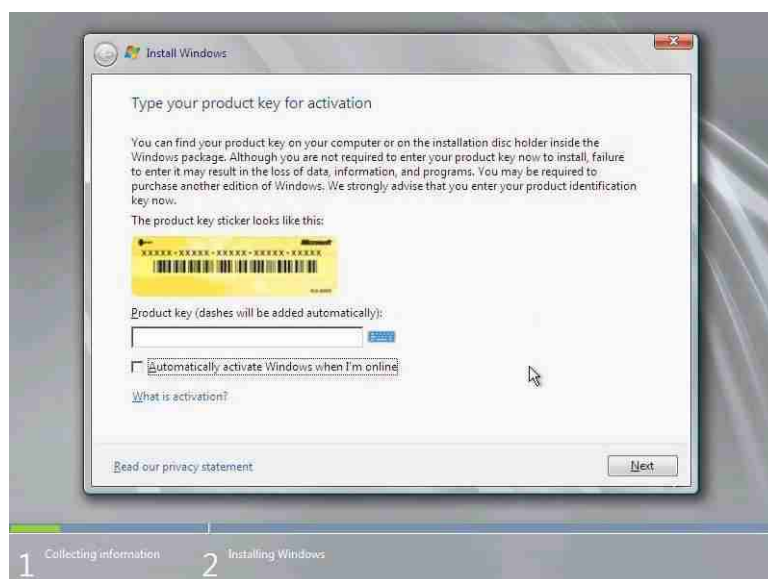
Install Windows

Type your product key for activation

You can find your product key on your computer or on the installation disc holder inside the Windows package. Although you are not required to enter your product key now to install, failure to enter it may result in the loss of data, information, and programs. You may be required to purchase another edition of Windows. We strongly advise that you enter your product identification key now.

The product key sticker looks like this:

Microsoft
XXXXX-XXXXX-XXXXX-XXXXX-XXXXX

Product key (dashes will be added automatically):

Automatically activate Windows when I'm online

What is activation?

Read our privacy statement

Next

1 Collecting information

2 Installing Windows